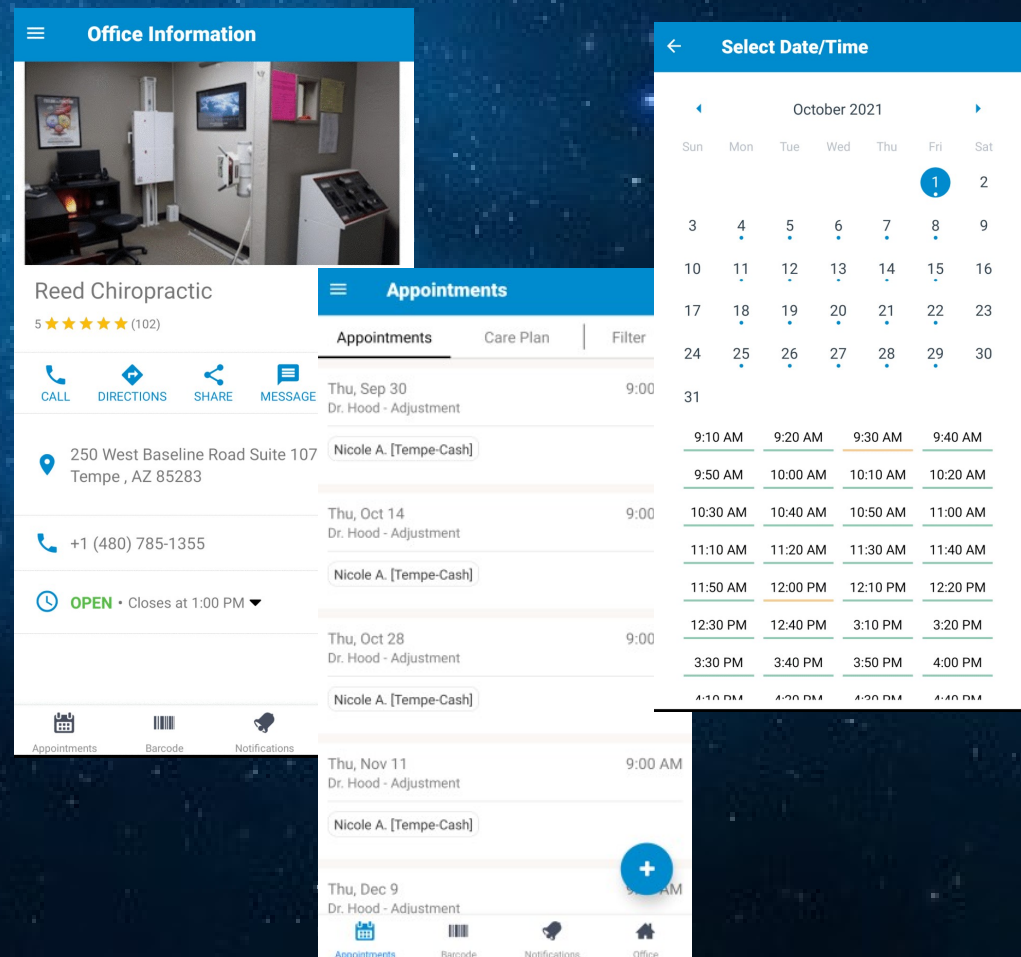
Office Information

Reed Chiropractic
5 ★★★★★ (102)

CALL DIRECTIONS SHARE MESSAGE

250 West Baseline Road Suite 107
Tempe , AZ 85283

+1 (480) 785-1355

OPEN • Closes at 1:00 PM

Appointments Barcode Notifications

Appointments

Appointments Care Plan Filter

Thu, Sep 30 9:00
Dr. Hood - Adjustment
Nicole A. [Tempe-Cash]

Thu, Oct 14 9:00
Dr. Hood - Adjustment
Nicole A. [Tempe-Cash]

Thu, Oct 28 9:00
Dr. Hood - Adjustment
Nicole A. [Tempe-Cash]

Thu, Nov 11 9:00 AM
Dr. Hood - Adjustment
Nicole A. [Tempe-Cash]

Thu, Dec 9 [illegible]AM
Dr. Hood - Adjustment

Appointments Barcode Notifications Office

Select Date/Time

October 2021

| Sun | Mon | Tue | Wed | Thu | Fri | Sat |
|---|---|---|---|---|---|---|
| | | | | | 1 | 2 |
| 3 | 4 | 5 | 6 | 7 | 8 | 9 |
| 10 | 11 | 12 | 13 | 14 | 15 | 16 |
| 17 | 18 | 19 | 20 | 21 | 22 | 23 |
| 24 | 25 | 26 | 27 | 28 | 29 | 30 |
| 31 | | | | | | |

| | | | |
|---|---|---|---|
| 9:10 AM | 9:20 AM | 9:30 AM | 9:40 AM |
| 9:50 AM | 10:00 AM | 10:10 AM | 10:20 AM |
| 10:30 AM | 10:40 AM | 10:50 AM | 11:00 AM |
| 11:10 AM | 11:20 AM | 11:30 AM | 11:40 AM |
| 11:50 AM | 12:00 PM | 12:10 PM | 12:20 PM |
| 12:30 PM | 12:40 PM | 3:10 PM | 3:20 PM |
| 3:30 PM | 3:40 PM | 3:50 PM | 4:00 PM |
| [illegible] | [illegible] | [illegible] | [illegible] |